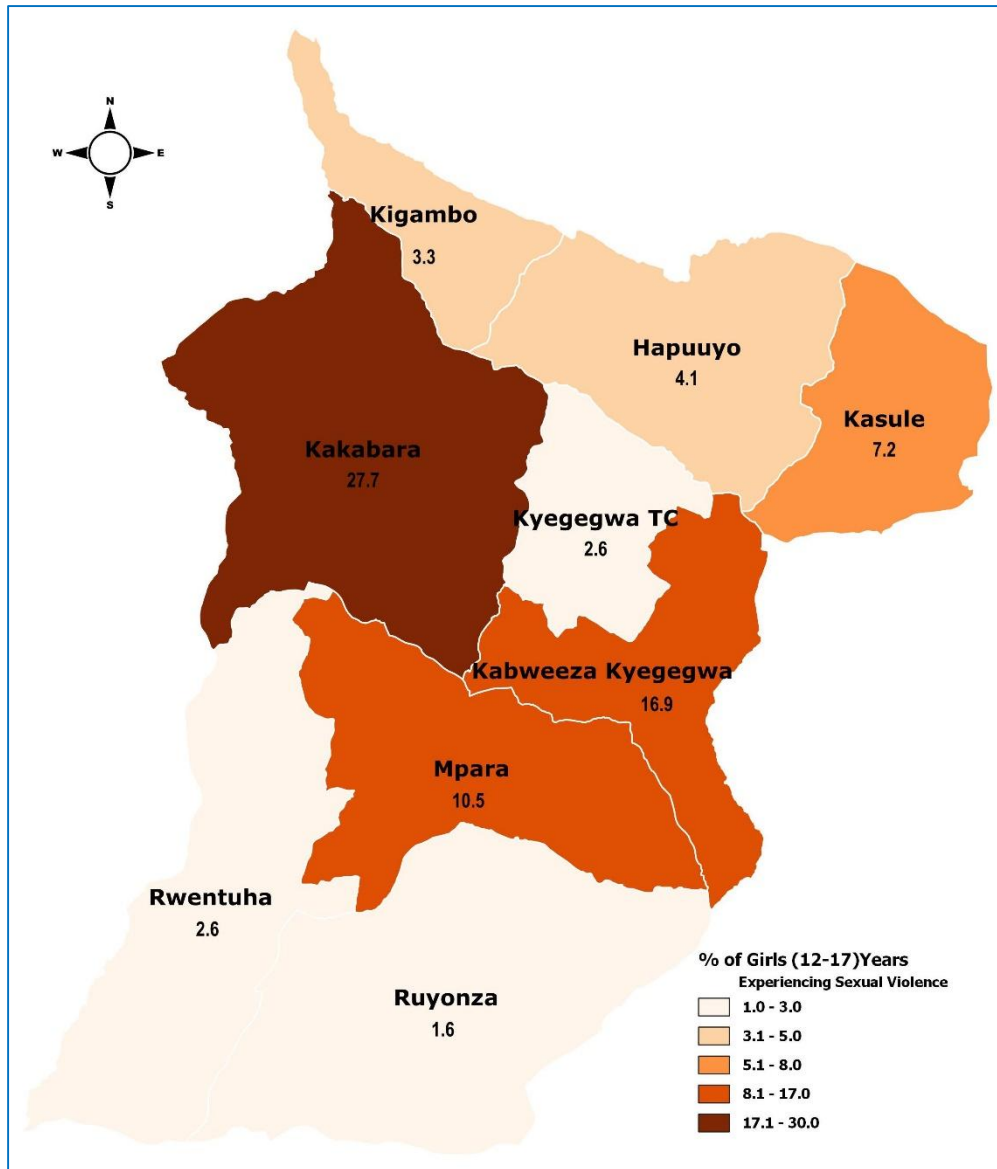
N
W
E
S

Kigambo
3.3

Hapuuyo
4.1

Kasule
7.2

Kakabara
27.7

Kyegegwa TC
2.6

Kabweeza Kyegegwa
16.9

Mpara
10.5

Rwentuha
2.6

Ruyonza
1.6

% of Girls (12-17)Years
Experiencing Sexual Violence
1.0 - 3.0
3.1 - 5.0
5.1 - 8.0
8.1 - 17.0
17.1 - 30.0